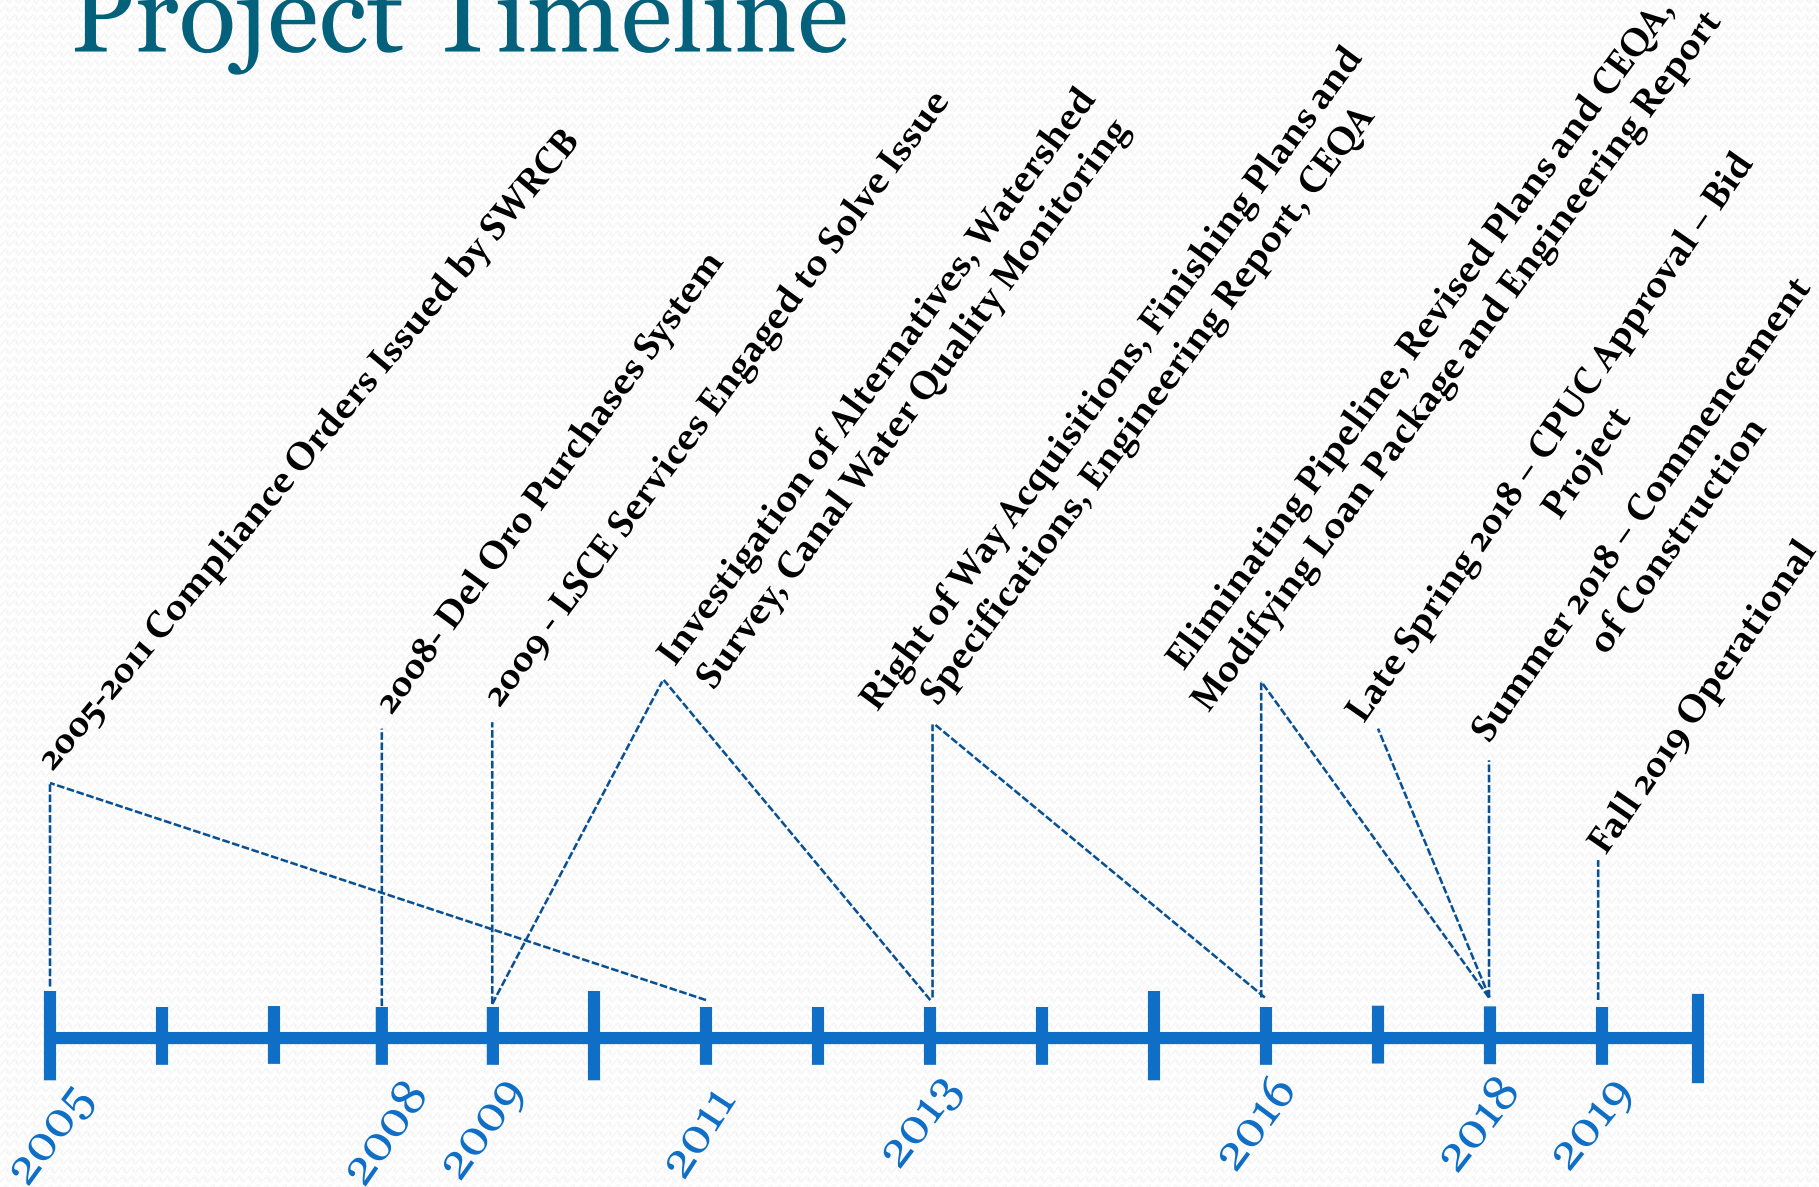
Project Timeline

2005-2011 Compliance Orders Issued by SWRCB

2008- Del Oro Purchases System

2009 - LSCE Services Engaged to Solve Issue

Investigation of Alternatives, Watershed Survey, Canal Water Quality Monitoring

Right of Way Acquisitions, Finishing Plans and Specifications, Engineering Report, CEQA

Eliminating Pipeline, Revised Plans and CEQA, Modifying Loan Package and Engineering Report

Late Spring 2018 – CPUC Approval – Bid Project

Summer 2018 – Commencement of Construction

Fall 2019 Operational

2005
2008
2009
2011
2013
2016
2018
2019